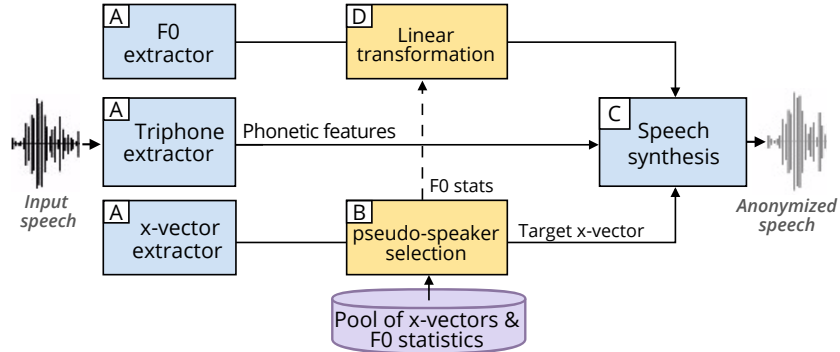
A F0 extractor

D Linear transformation

A Triphone extractor

Phonetic features

C Speech synthesis

Input speech

F0 stats

A x-vector extractor

B pseudo-speaker selection

Target x-vector

Anonymized speech

Pool of x-vectors & F0 statistics